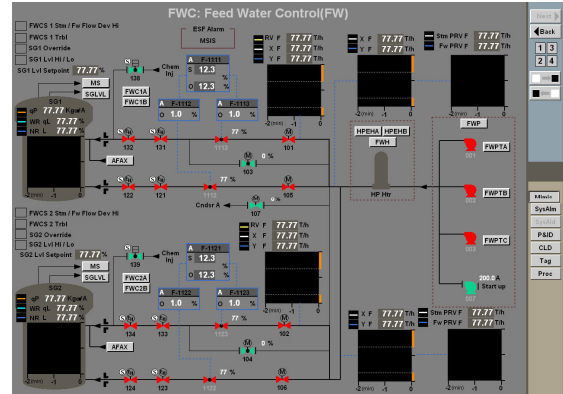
FWC: Feed Water Control(FW)

Next
Back
1 2
3 4

FWCS 1 Stm / Fw Flow Dev Hi
FWCS 1 Trbl
SG1 Override
SG1 Lvl Hi / Lo
SG1 Lvl Setpoint 77.77 %

ESF Alarm
MSIS

RV F 77.77 T/h
X F 77.77 T/h
Y F 77.77 T/h

Stm PRV F 77.77 T/h
Fw PRV F 77.77 T/h

MS
SGLVL

SG1
gP 77.77 Kg/cm²A
WR qL 77.77 %
NR L 77.77 %

138
Chem Inj

A F-1111
S 12.3 %
O 12.3 %

FWC1A
FWC1B

A F-1112
O 1.0 %
A F-1113
O 1.0 %

132 131 77 % 101
AFAX
103 0 %
HPEHA HPEHB
FWH
HP Htr
FWP
FWPTA
FWPTB
FWPTC
122 121 77 % 105
Cndsr A 107
200.0 A
Start up

FWCS 2 Stm / Fw Flow Dev Hi
FWCS 2 Trbl
SG2 Override
SG2 Lvl Hi / Lo
SG2 Lvl Setpoint 77.77 %

139
Chem Inj

A F-1121
S 12.3 %
O 12.3 %

MS
SGLVL
FWC2A
FWC2B

SG2
gP 77.77 Kg/cm²A
WR qL 77.77 %
NR L 77.77 %

A F-1122
O 1.0 %
A F-1123
O 1.0 %

134 133 77 % 102
AFAX
104 0 %
124 123 77 % 106

X F 77.77 T/h
Y F 77.77 T/h
Stm PRV F 77.77 T/h
Fw PRV F 77.77 T/h

-2(min) -1 0

Mimic
SysAlm
SysAld
P&ID
CLD
Tag
Proc